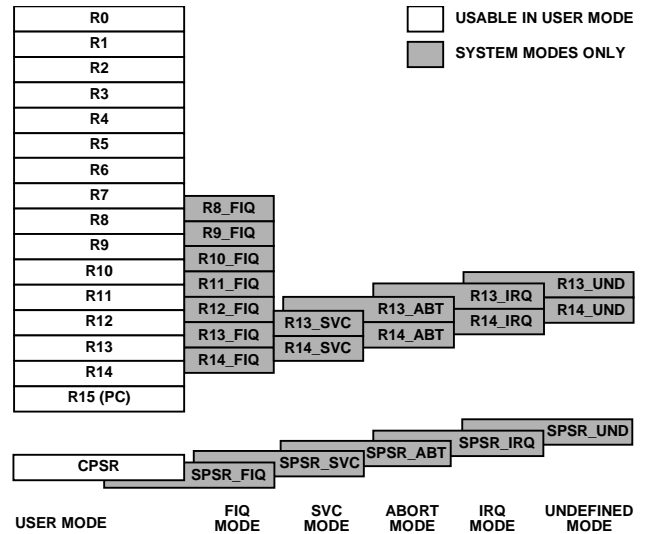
USABLE IN USER MODE

SYSTEM MODES ONLY

R0
R1
R2
R3
R4
R5
R6
R7
R8
R9
R10
R11
R12
R13
R14
R15 (PC)

R8_FIQ
R9_FIQ
R10_FIQ
R11_FIQ
R12_FIQ
R13_FIQ
R14_FIQ

R13_SVC
R14_SVC

R13_ABT
R14_ABT

R13_IRQ
R14_IRQ

R13_UND
R14_UND

CPSR

SPSR_FIQ
SPSR_SVC
SPSR_ABT
SPSR_IRQ
SPSR_UND

USER MODE
FIQ MODE
SVC MODE
ABORT MODE
IRQ MODE
UNDEFINED MODE